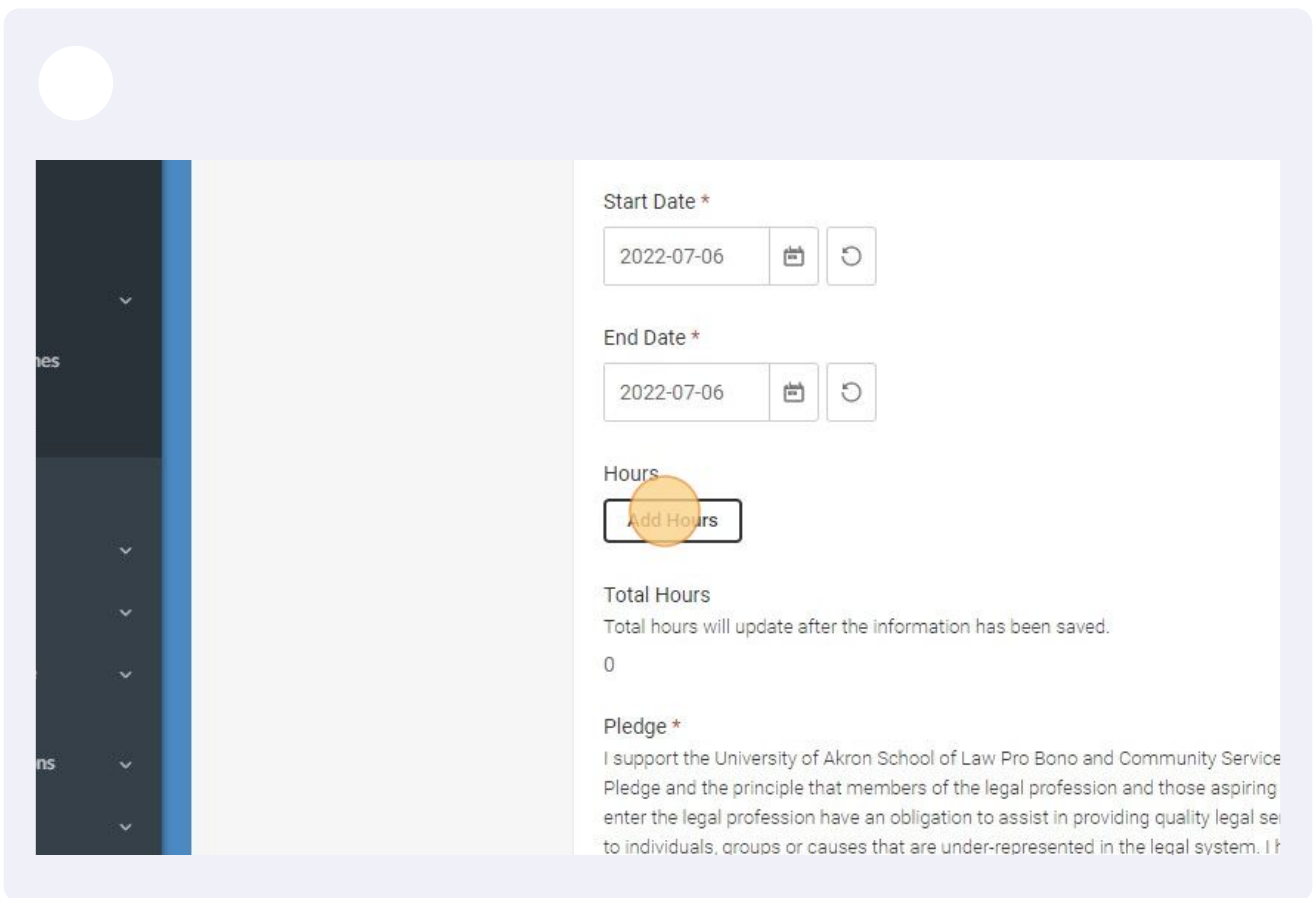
nes

ns

Start Date *

2022-07-06

End Date *

2022-07-06

Hours

Add Hours

Total Hours

Total hours will update after the information has been saved.

0

Pledge *

I support the University of Akron School of Law Pro Bono and Community Service Pledge and the principle that members of the legal profession and those aspiring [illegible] enter the legal profession have an obligation to assist in providing quality legal se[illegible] to individuals, groups or causes that are under-represented in the legal system. I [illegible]